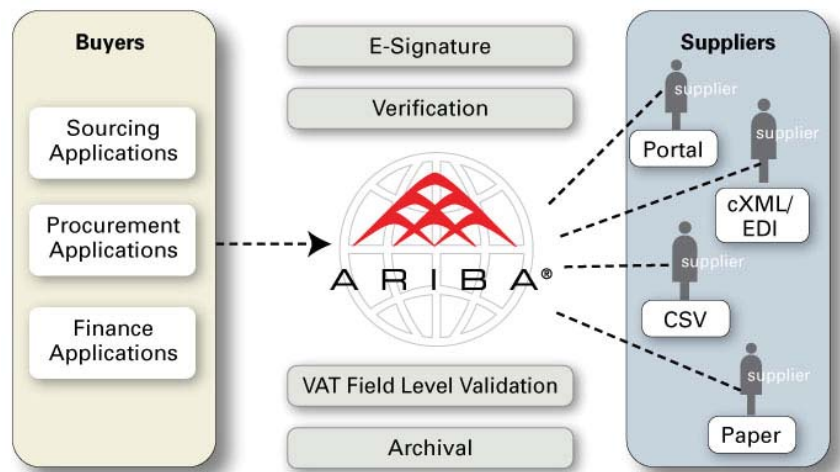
Buyers

Sourcing Applications

Procurement Applications

Finance Applications

E-Signature

Verification

ARIBA®

VAT Field Level Validation

Archival

Suppliers

supplier

Portal

supplier

cXML/ EDI

supplier

CSV

supplier

Paper